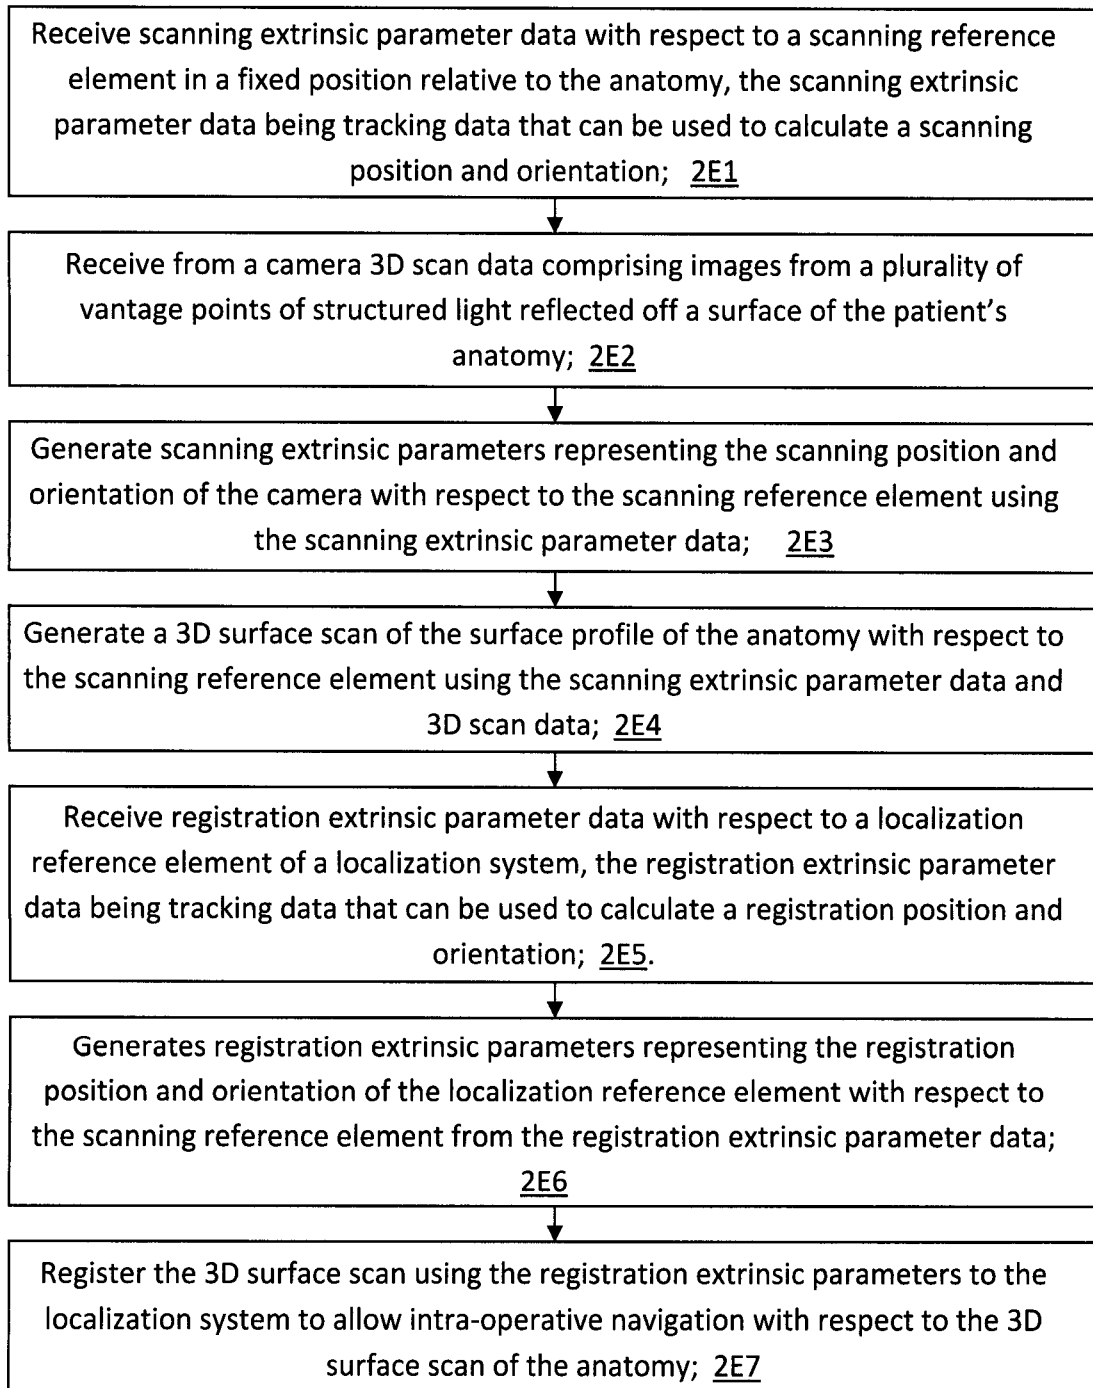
Receive scanning extrinsic parameter data with respect to a scanning reference element in a fixed position relative to the anatomy, the scanning extrinsic parameter data being tracking data that can be used to calculate a scanning position and orientation; 2E1

Receive from a camera 3D scan data comprising images from a plurality of vantage points of structured light reflected off a surface of the patient's anatomy; 2E2

Generate scanning extrinsic parameters representing the scanning position and orientation of the camera with respect to the scanning reference element using the scanning extrinsic parameter data; 2E3

Generate a 3D surface scan of the surface profile of the anatomy with respect to the scanning reference element using the scanning extrinsic parameter data and 3D scan data; 2E4

Receive registration extrinsic parameter data with respect to a localization reference element of a localization system, the registration extrinsic parameter data being tracking data that can be used to calculate a registration position and orientation; 2E5.

Generates registration extrinsic parameters representing the registration position and orientation of the localization reference element with respect to the scanning reference element from the registration extrinsic parameter data; 2E6

Register the 3D surface scan using the registration extrinsic parameters to the localization system to allow intra-operative navigation with respect to the 3D surface scan of the anatomy; 2E7